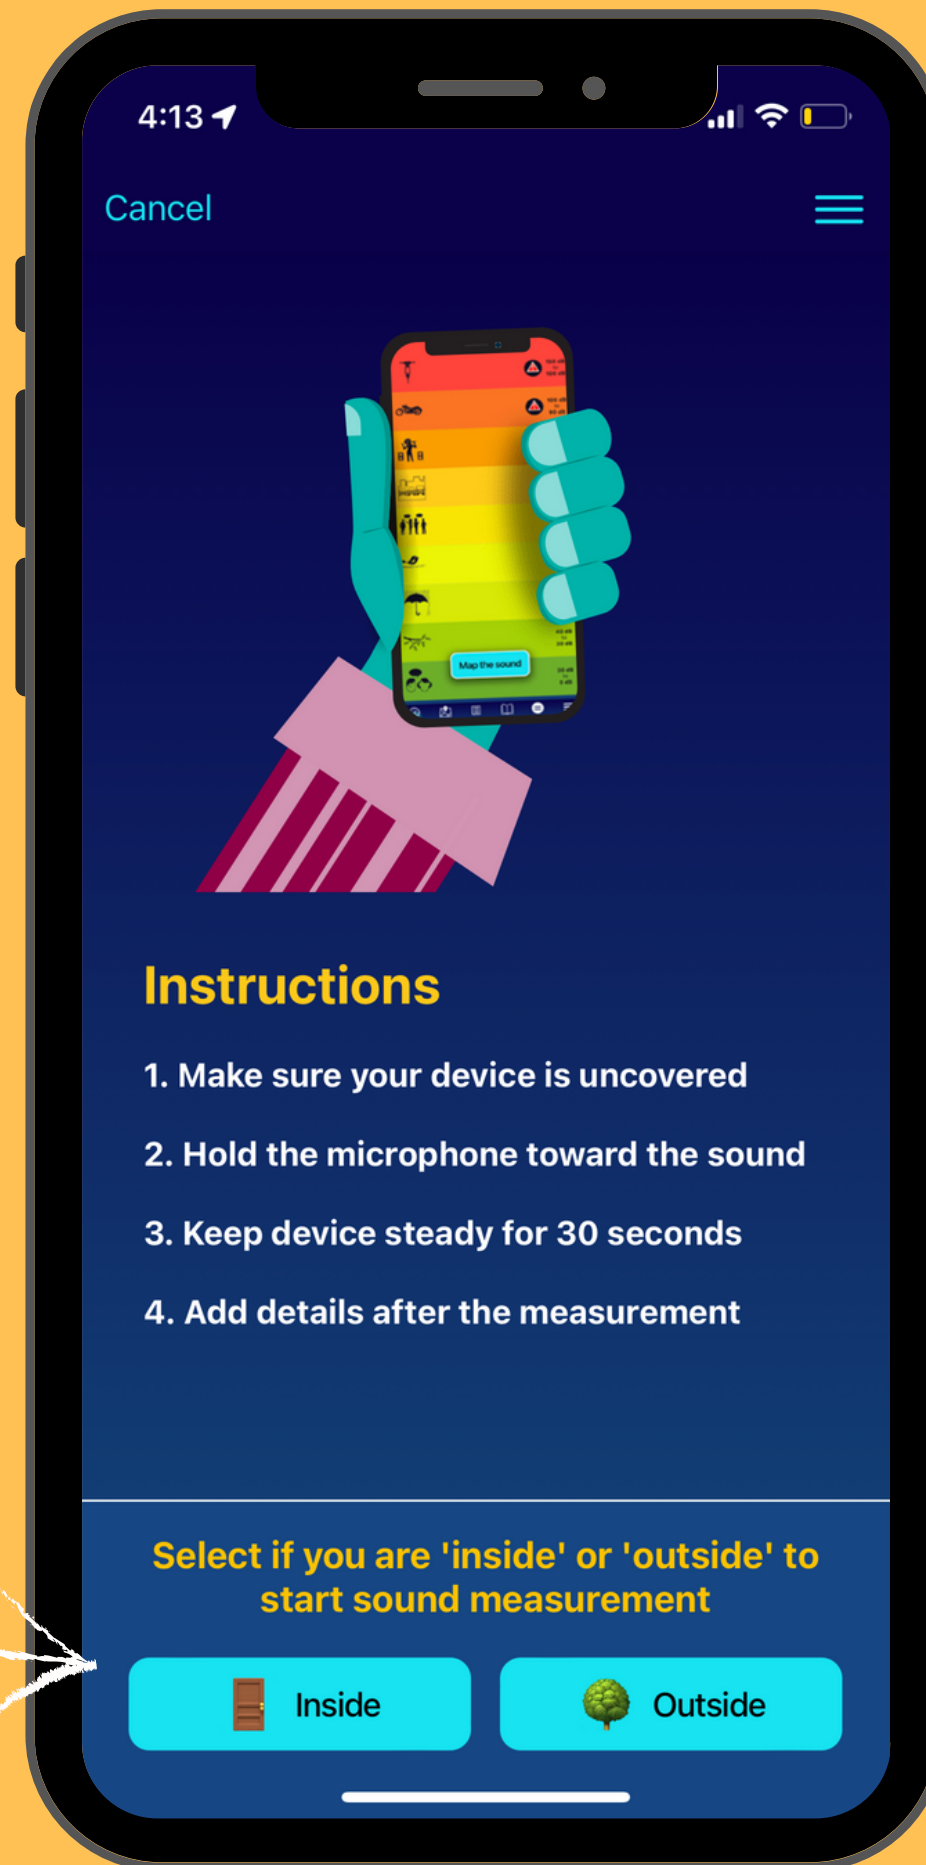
4:13

Cancel

Map the sound

Instructions

1. Make sure your device is uncovered

2. Hold the microphone toward the sound

3. Keep device steady for 30 seconds

4. Add details after the measurement

Select if you are 'inside' or 'outside' to start sound measurement

Inside

Outside